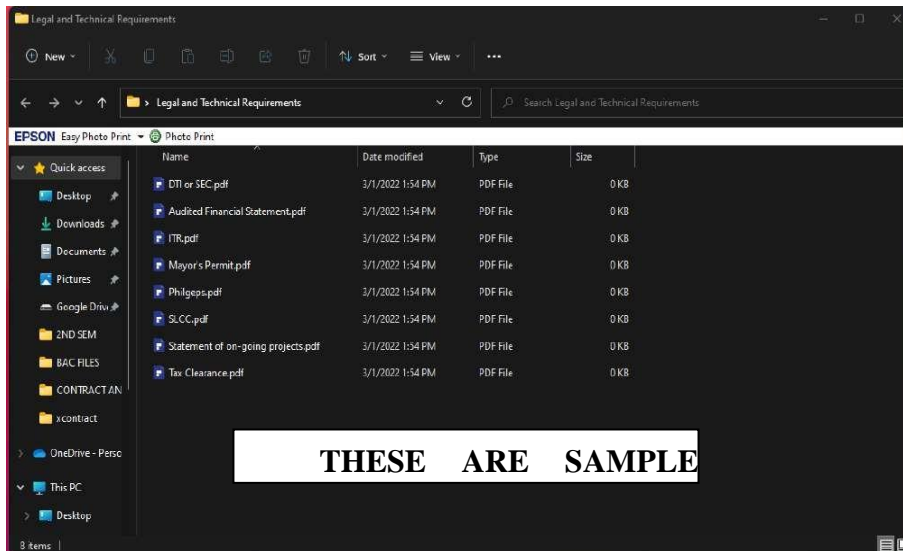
Legal and Technical Requirements

New Sort View ...

> Legal and Technical Requirements

Search Legal and Technical Requirements

EPSON Easy Photo Print Photo Print

Quick access
Desktop
Downloads
Documents
Pictures
Google Driv
2ND SEM
BAC FILES
CONTRACT AN
xcontract
OneDrive - Perso
This PC
Desktop

| Name | Date modified | Type | Size |
|---|---|---|---|
| DTI or SEC.pdf | 3/1/2022 1:54 PM | PDF File | 0 KB |
| Audited Financial Statement.pdf | 3/1/2022 1:54 PM | PDF File | 0 KB |
| ITR.pdf | 3/1/2022 1:54 PM | PDF File | 0 KB |
| Mayor's Permit.pdf | 3/1/2022 1:54 PM | PDF File | 0 KB |
| Philgeps.pdf | 3/1/2022 1:54 PM | PDF File | 0 KB |
| SLCC.pdf | 3/1/2022 1:54 PM | PDF File | 0 KB |
| Statement of on-going projects.pdf | 3/1/2022 1:54 PM | PDF File | 0 KB |
| Tax Clearance.pdf | 3/1/2022 1:54 PM | PDF File | 0 KB |

THESE ARE SAMPLE

8 items